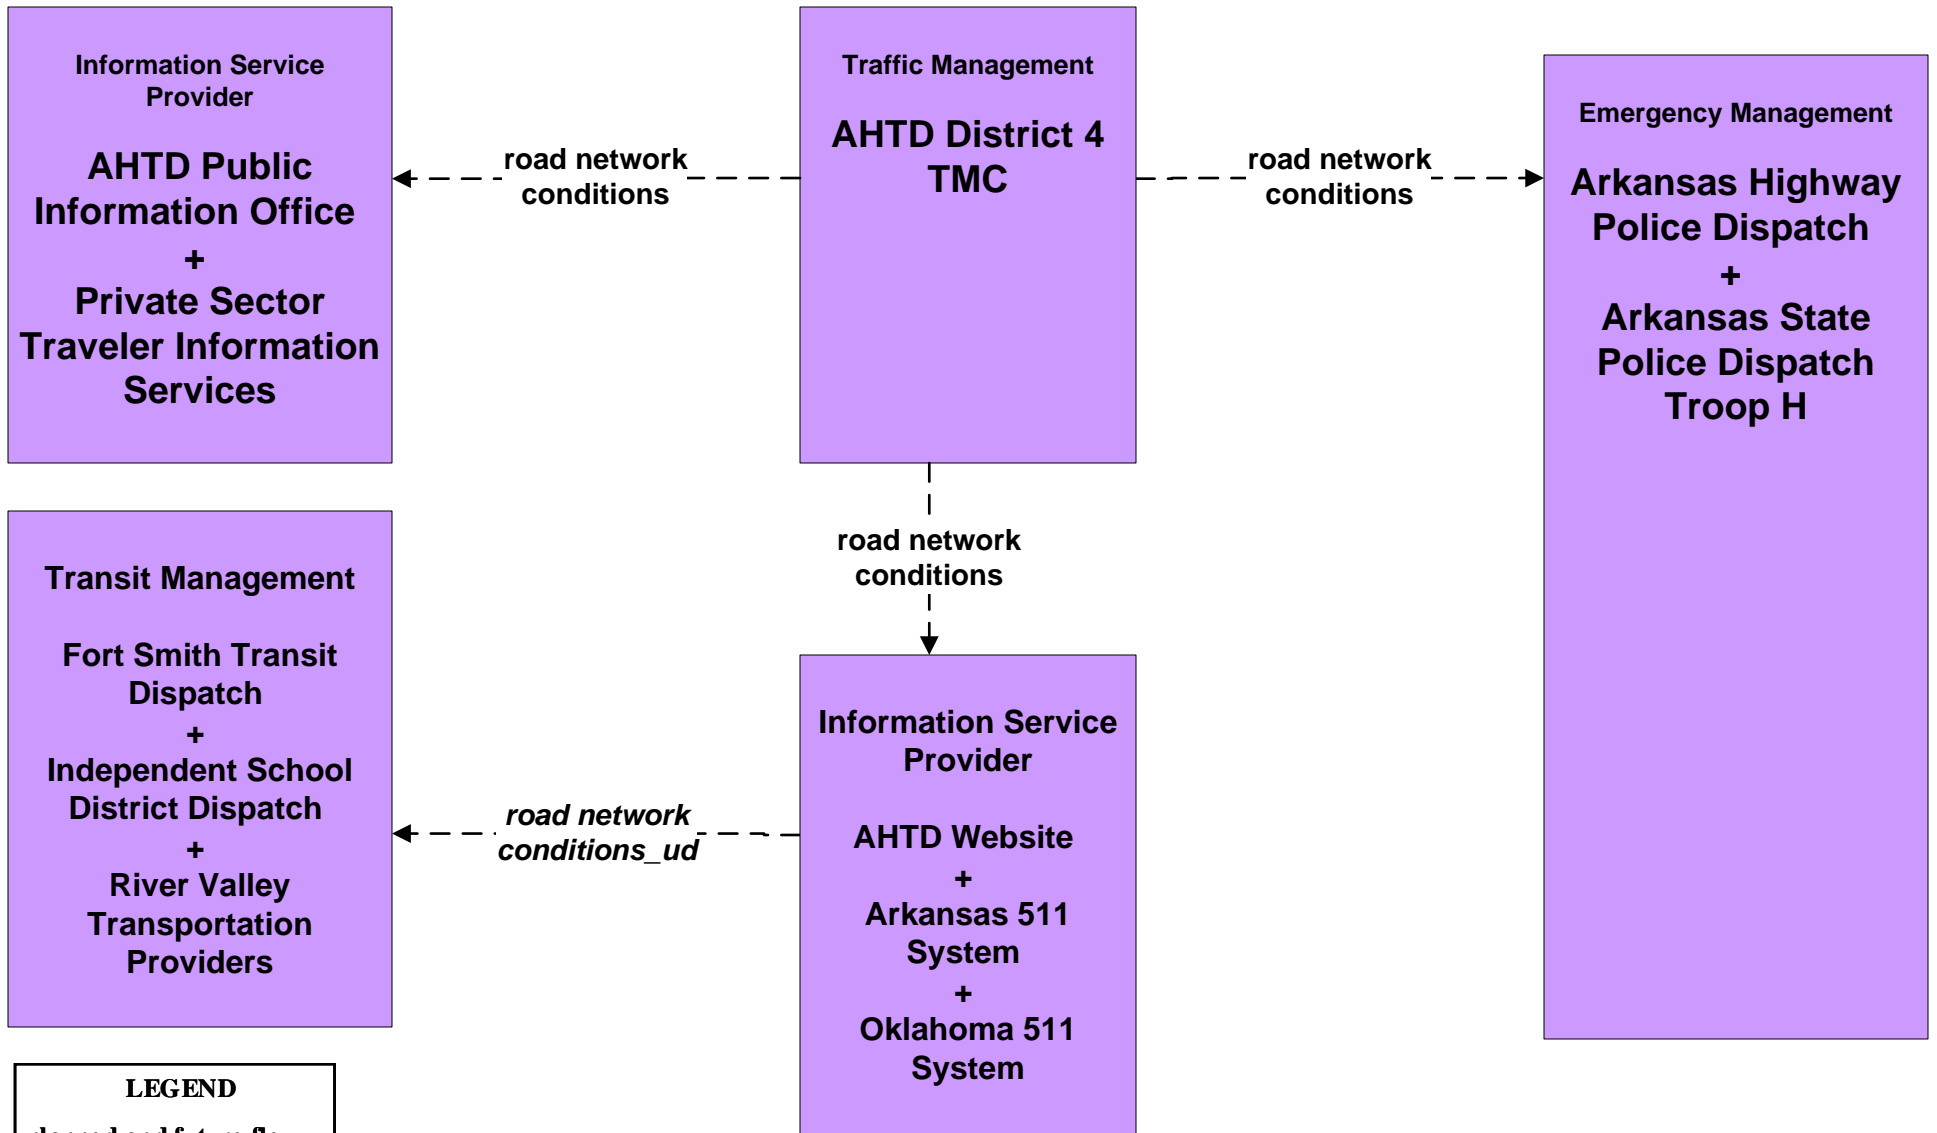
Information Service Provider

AHTD Public Information Office
+
Private Sector Traveler Information Services

road network conditions

Traffic Management

AHTD District 4 TMC

road network conditions

Emergency Management

Arkansas Highway Police Dispatch
+
Arkansas State Police Dispatch Troop H

road network conditions

Transit Management

Fort Smith Transit Dispatch
+
Independent School District Dispatch
+
River Valley Transportation Providers

road network conditions_ud

Information Service Provider

AHTD Website
+
Arkansas 511 System
+
Oklahoma 511 System

LEGEND

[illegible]